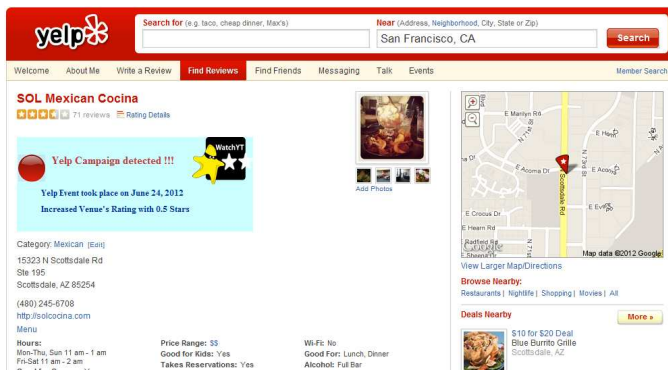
yelp

Search for (e.g. taco, cheap dinner, Max's)

Near (Address, Neighborhood, City, State or Zip)

San Francisco, CA

Search

Welcome About Me Write a Review Find Reviews Find Friends Messaging Talk Events

Member Search

SOL Mexican Cocina

71 reviews Rating Details

Yelp Campaign detected !!!

WatchYT

Yelp Event took place on June 24, 2012

Increased Venue's Rating with 0.5 Stars

Add Photos

Category: Mexican [Edit]

15323 N Scottsdale Rd
Ste 195
Scottsdale, AZ 85254

(480) 245-6708

http://solcocina.com

Menu

Hours:
Mon-Thu, Sun 11 am - 1 am
Fri-Sat 11 am - 2 am

Price Range: $$
Good for Kids: Yes
Takes Reservations: Yes

Wi-Fi: No
Good For: Lunch, Dinner
Alcohol: Full Bar

E Marilyn Rd
E Hearn
E Acoma Dr
E Evans
E Crocus Dr
E Hearn Rd
Redfield Rd
Scottsdale Rd
N 73rd St
N 74th St
Google
Map data ©2012 Google

View Larger Map/Directions

Browse Nearby:

Restaurants | Nightlife | Shopping | Movies | All

Deals Nearby

More »

$10 for $20 Deal
Blue Burrito Grille
Scottsdale, AZ